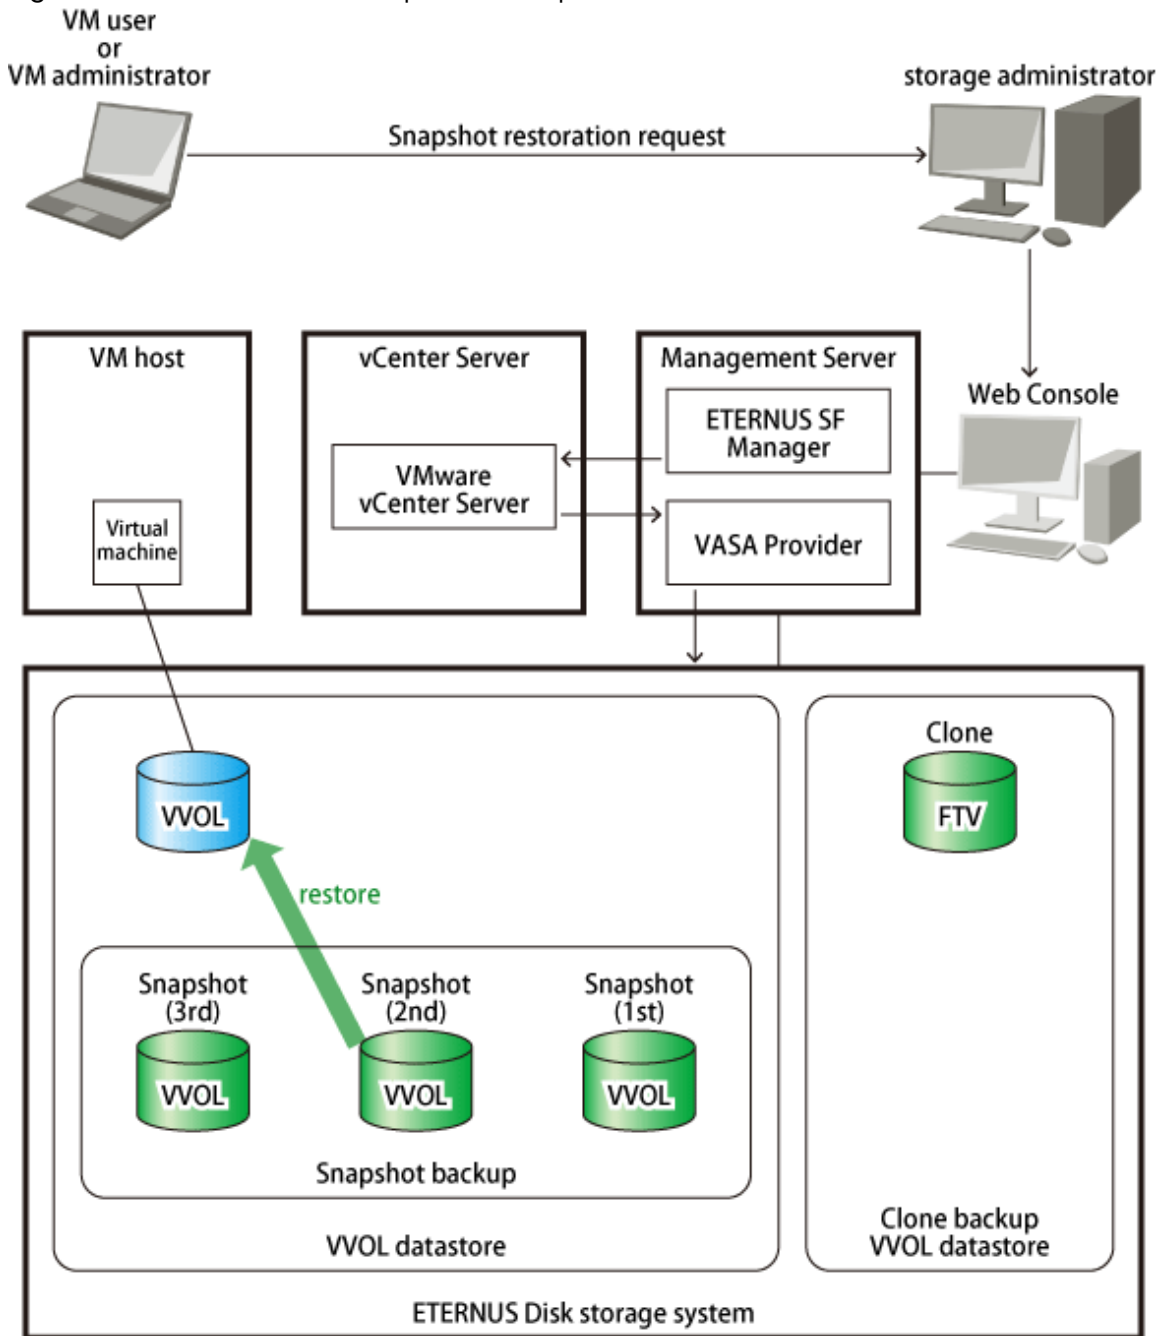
VM user
or
VM administrator

storage administrator

Snapshot restoration request

VM host

Virtual machine

vCenter Server

VMware vCenter Server

Management Server

ETERNUS SF Manager

VASA Provider

Web Console

VVOL

restore

Snapshot (3rd)

VVOL

Snapshot (2nd)

VVOL

Snapshot (1st)

VVOL

Snapshot backup

VVOL datastore

Clone

FTV

Clone backup VVOL datastore

ETERNUS Disk storage system